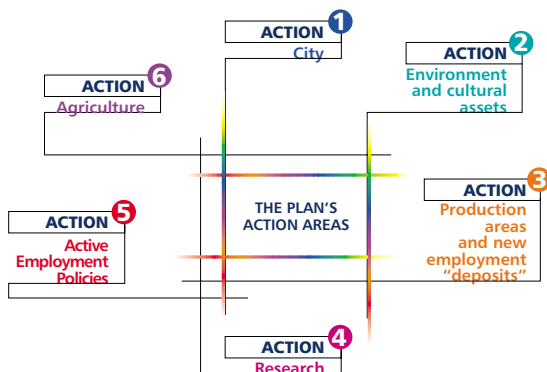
ACTION 1
City

ACTION 2
Environment and cultural assets

ACTION 6
Agriculture

THE PLAN'S ACTION AREAS

ACTION 3
Production areas and new employment "deposits"

ACTION 5
Active Employment Policies

ACTION 4
Research